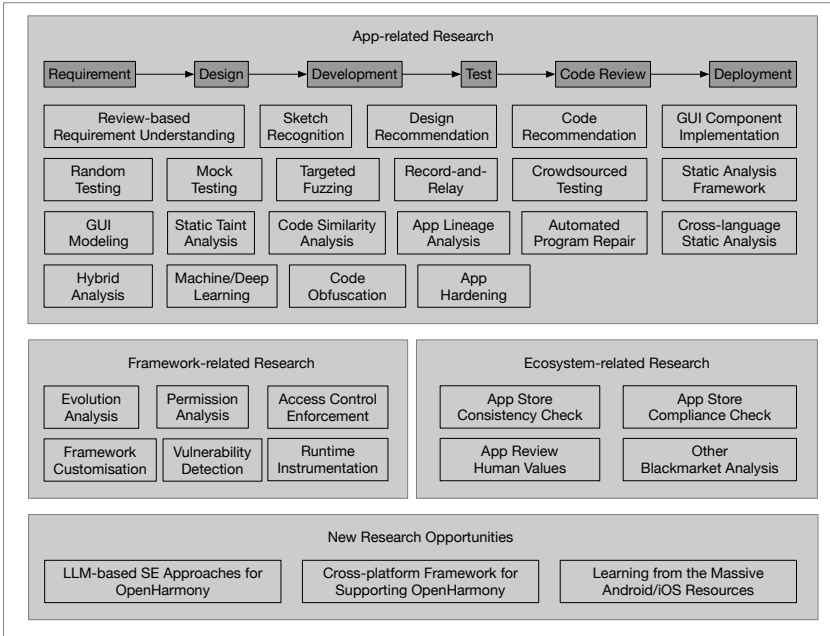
App-related Research

Requirement → Design → Development → Test → Code Review → Deployment

Review-based Requirement Understanding

Sketch Recognition

Design Recommendation

Code Recommendation

GUI Component Implementation

Random Testing

Mock Testing

Targeted Fuzzing

Record-and-Relay

Crowdsourced Testing

Static Analysis Framework

GUI Modeling

Static Taint Analysis

Code Similarity Analysis

App Lineage Analysis

Automated Program Repair

Cross-language Static Analysis

Hybrid Analysis

Machine/Deep Learning

Code Obfuscation

App Hardening

Framework-related Research

Evolution Analysis

Permission Analysis

Access Control Enforcement

Framework Customisation

Vulnerability Detection

Runtime Instrumentation

Ecosystem-related Research

App Store Consistency Check

App Store Compliance Check

App Review Human Values

Other Blackmarket Analysis

New Research Opportunities

LLM-based SE Approaches for OpenHarmony

Cross-platform Framework for Supporting OpenHarmony

Learning from the Massive Android/iOS Resources